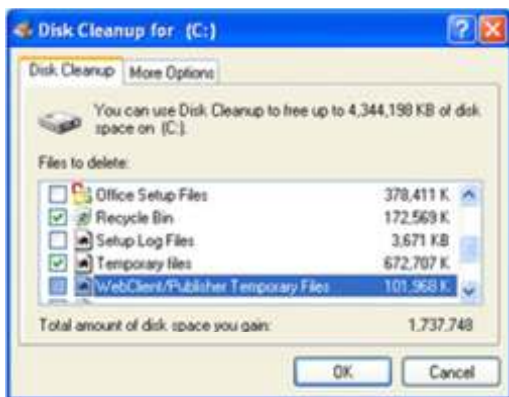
Disk Cleanup for (C:)

Disk Cleanup | More Options

You can use Disk Cleanup to free up to 4,344,198 KB of disk space on (C:).

Files to delete:

| | |
|---|---|
| Office Setup Files | 378,411 K |
| Recycle Bin | 172,569 K |
| Setup Log Files | 3,671 KB |
| Temporary files | 672,707 K |
| WebClient/Publisher Temporary Files | 101,968 K |

Total amount of disk space you gain: 1,737,748

OK | Cancel